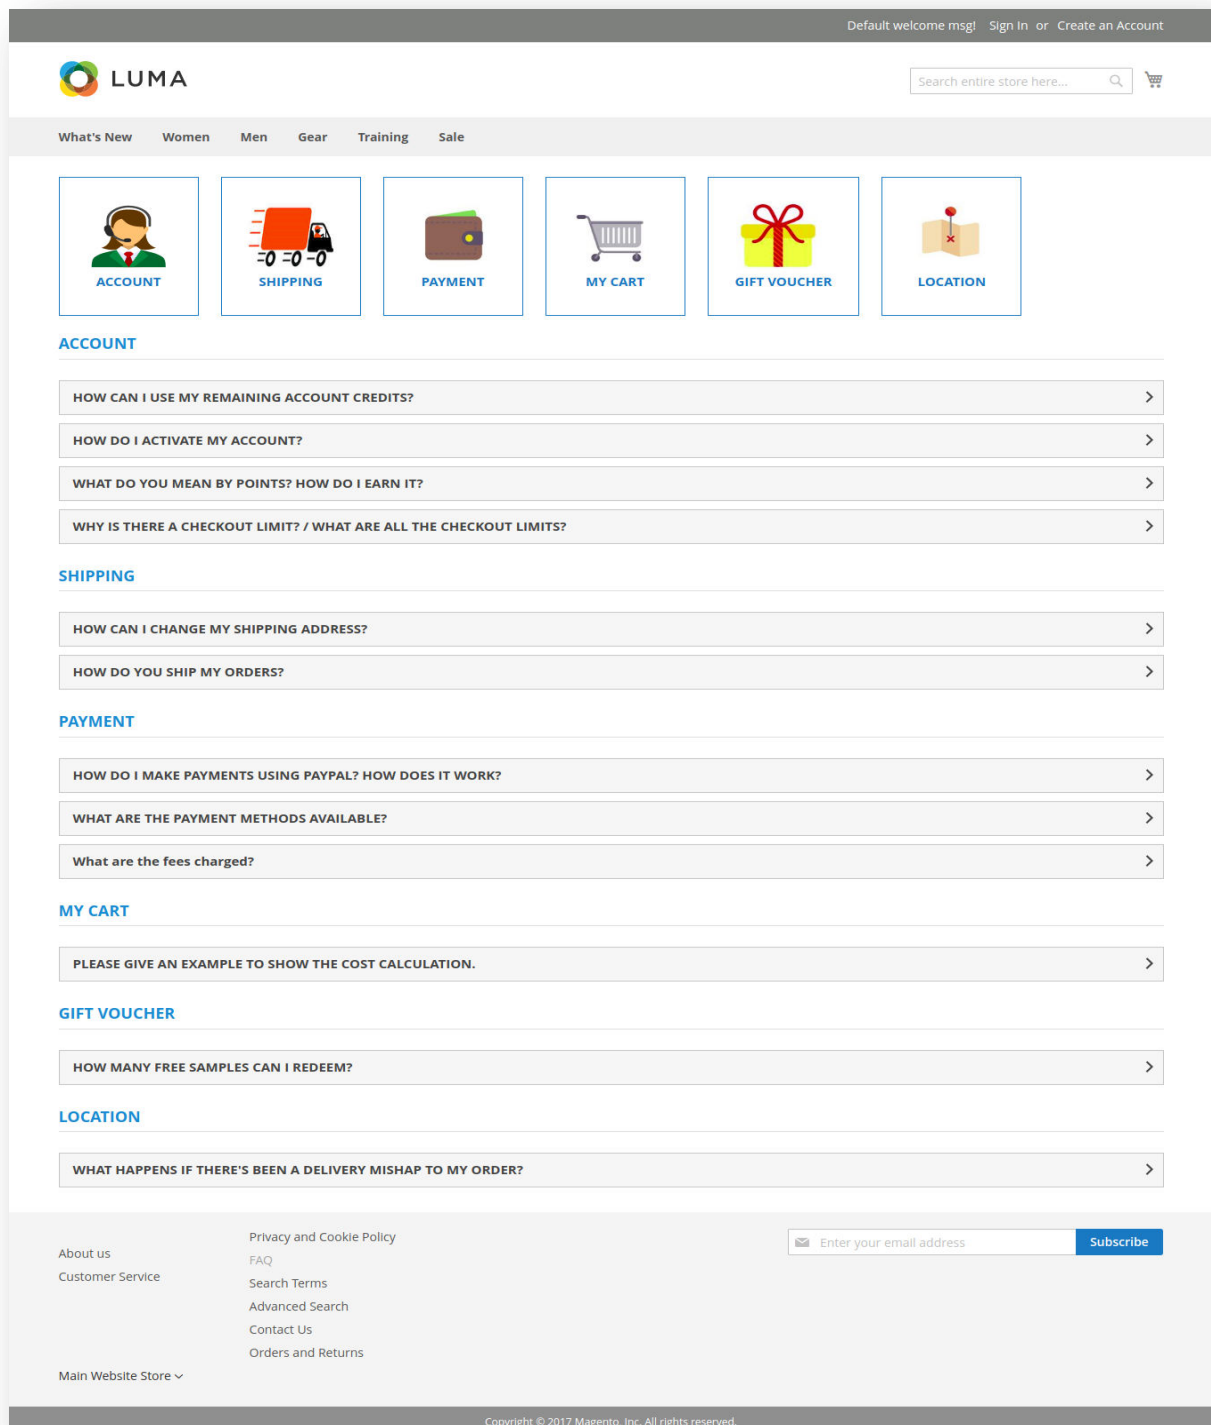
Default welcome msg! Sign In or Create an Account

LUMA

Search entire store here...

What's New Women Men Gear Training Sale

ACCOUNT

SHIPPING

PAYMENT

MY CART

GIFT VOUCHER

LOCATION

ACCOUNT

HOW CAN I USE MY REMAINING ACCOUNT CREDITS?

HOW DO I ACTIVATE MY ACCOUNT?

WHAT DO YOU MEAN BY POINTS? HOW DO I EARN IT?

WHY IS THERE A CHECKOUT LIMIT? / WHAT ARE ALL THE CHECKOUT LIMITS?

SHIPPING

HOW CAN I CHANGE MY SHIPPING ADDRESS?

HOW DO YOU SHIP MY ORDERS?

PAYMENT

HOW DO I MAKE PAYMENTS USING PAYPAL? HOW DOES IT WORK?

WHAT ARE THE PAYMENT METHODS AVAILABLE?

What are the fees charged?

MY CART

PLEASE GIVE AN EXAMPLE TO SHOW THE COST CALCULATION.

GIFT VOUCHER

HOW MANY FREE SAMPLES CAN I REDEEM?

LOCATION

WHAT HAPPENS IF THERE'S BEEN A DELIVERY MISHAP TO MY ORDER?

About us
Customer Service

Privacy and Cookie Policy
FAQ
Search Terms
Advanced Search
Contact Us
Orders and Returns

Enter your email address
Subscribe

Main Website Store

Copyright © 2017 Magento, Inc. All rights reserved.